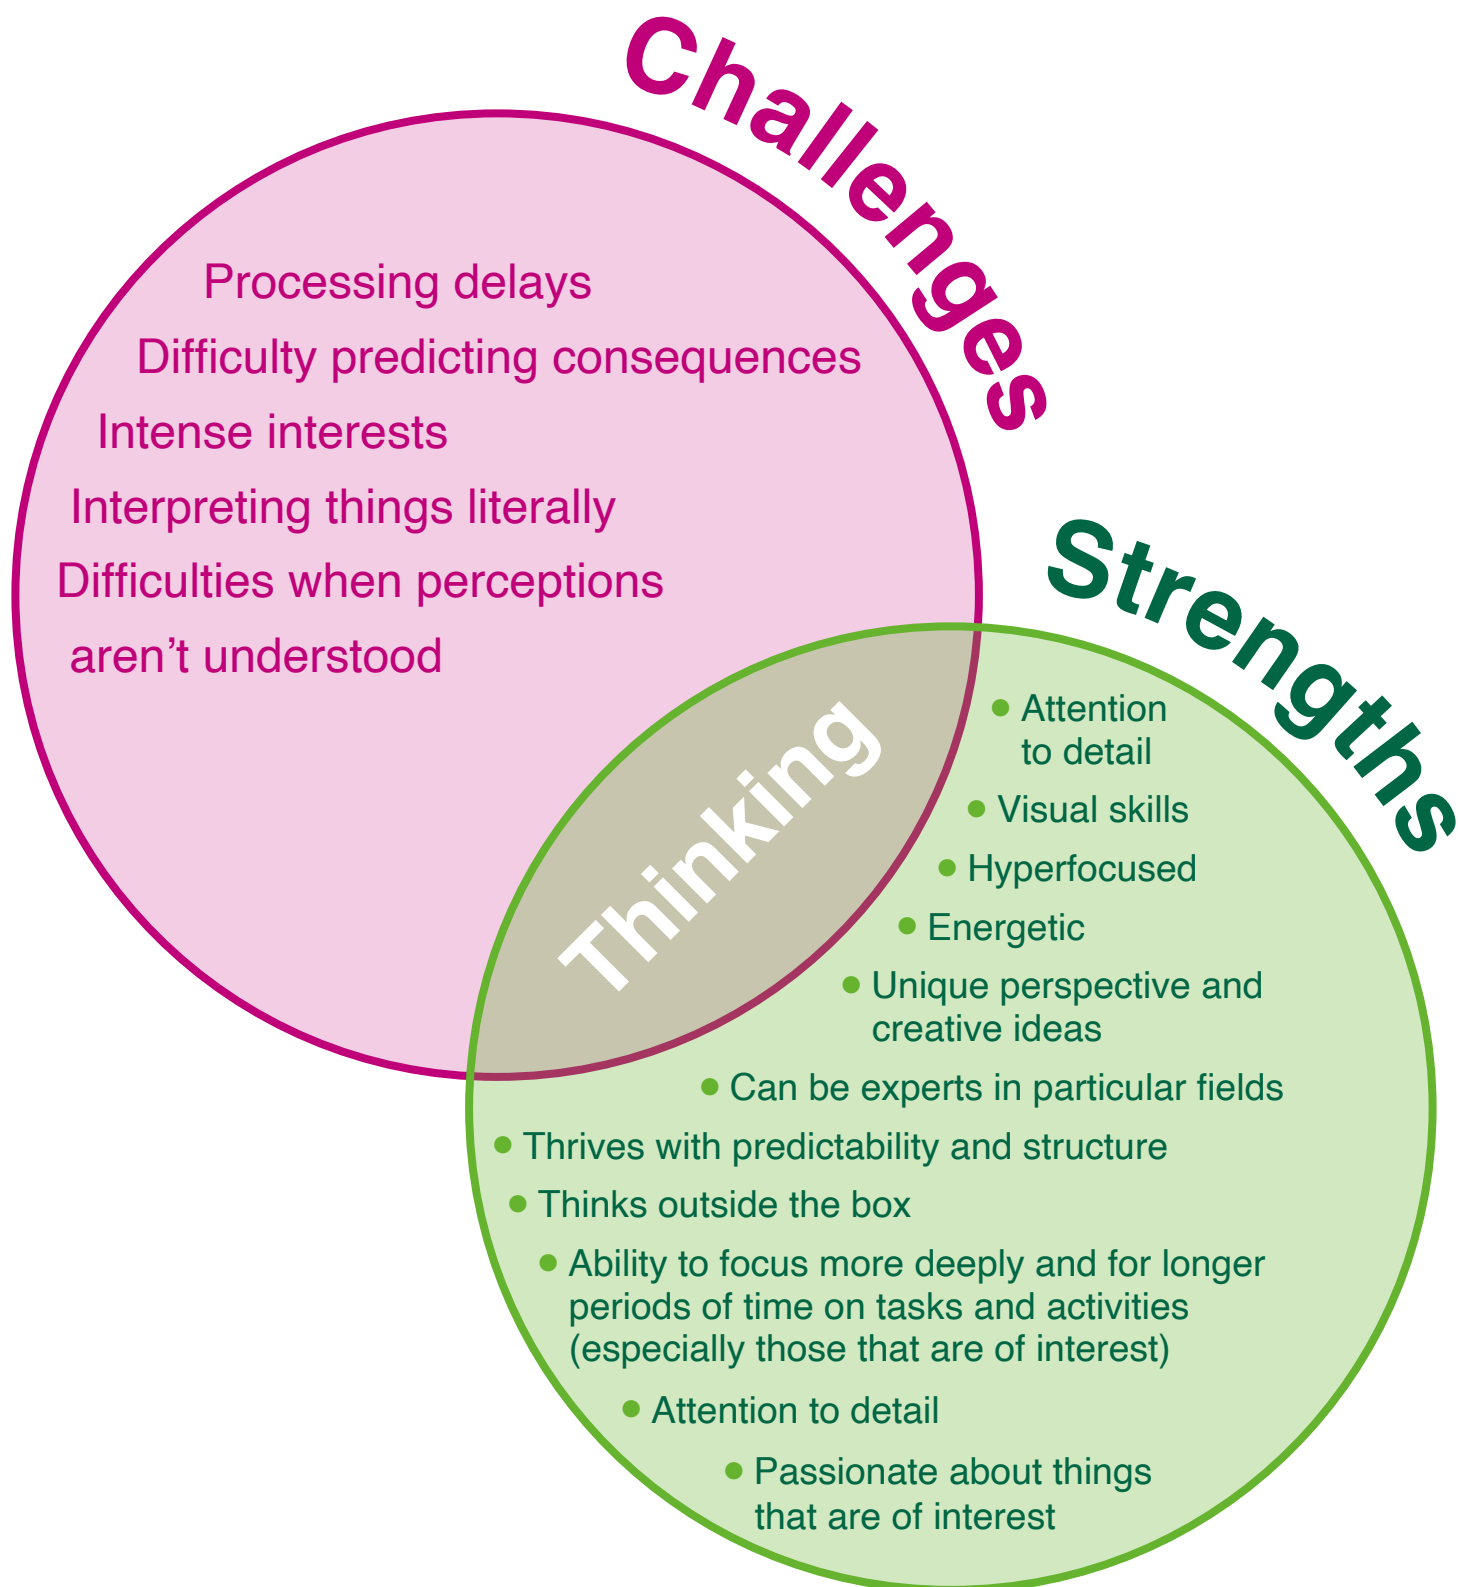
Challenges

Processing delays
Difficulty predicting consequences
Intense interests
Interpreting things literally
Difficulties when perceptions aren't understood

Thinking

Strengths

- Attention to detail
- Visual skills
- Hyperfocused
- Energetic
- Unique perspective and creative ideas
- Can be experts in particular fields
- Thrives with predictability and structure
- Thinks outside the box
- Ability to focus more deeply and for longer periods of time on tasks and activities (especially those that are of interest)
- Attention to detail
- Passionate about things that are of interest